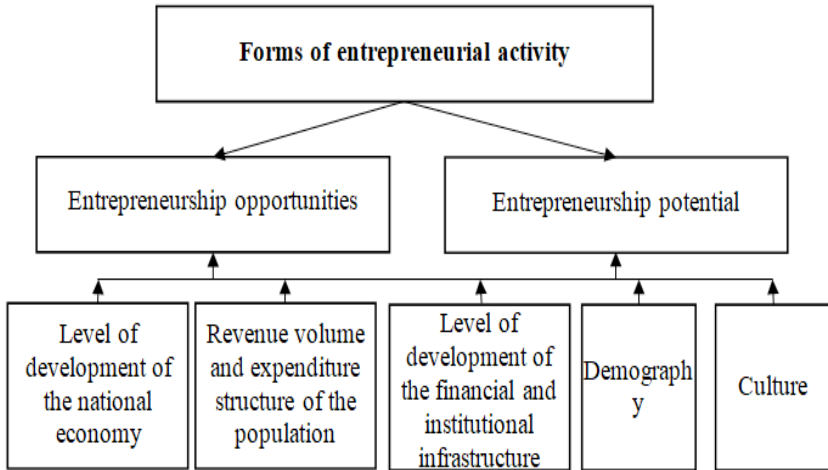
Forms of entrepreneurial activity

Entrepreneurship opportunities

Entrepreneurship potential

Level of development of the national economy

Revenue volume and expenditure structure of the population

Level of development of the financial and institutional infrastructure

Demograph y

Culture